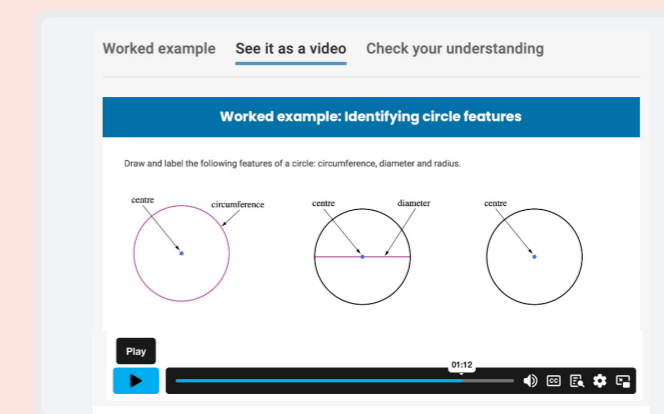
Worked example See it as a video Check your understanding

Worked example: Identifying circle features

Draw and label the following features of a circle: circumference, diameter and radius.

centre circumference

centre diameter

centre

Play

01:12